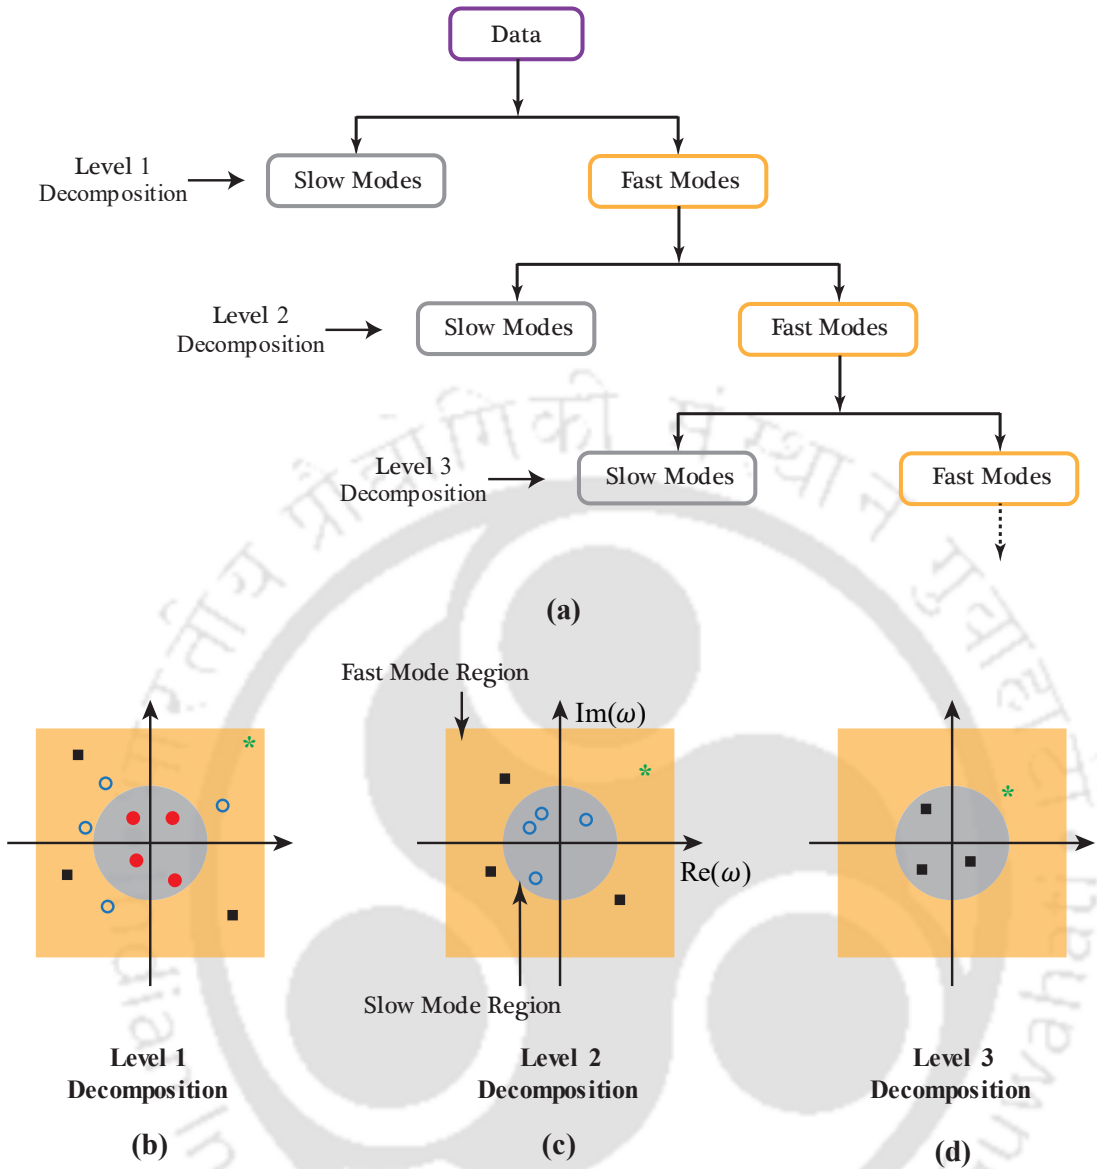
Data

Level 1 Decomposition

Slow Modes

Fast Modes

Level 2 Decomposition

Slow Modes

Fast Modes

Level 3 Decomposition

Slow Modes

Fast Modes

(a)

Fast Mode Region

Im($\omega$)

Re($\omega$)

Slow Mode Region

Level 1 Decomposition

(b)

Level 2 Decomposition

(c)

Level 3 Decomposition

(d)